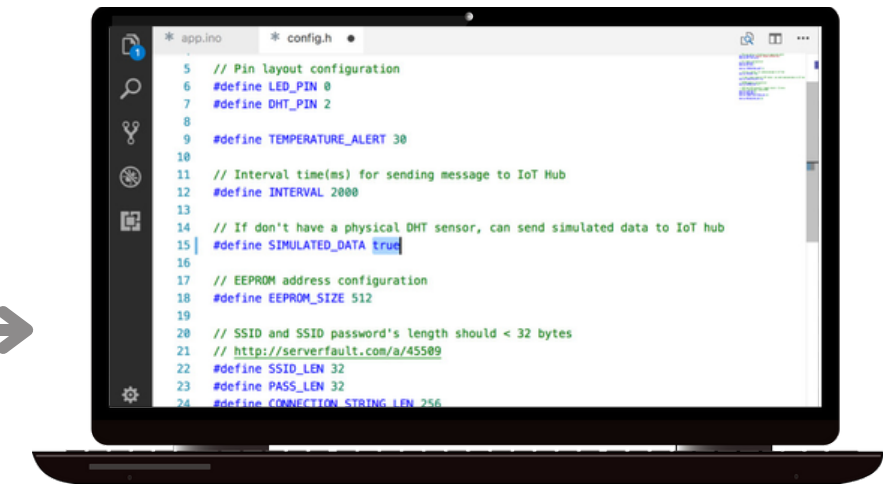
1

app.ino

config.h

5 // Pin layout configuration
6 #define LED_PIN 0
7 #define DHT_PIN 2
8
9 #define TEMPERATURE_ALERT 30
10
11 // Interval time(ms) for sending message to IoT Hub
12 #define INTERVAL 2000
13
14 // If don't have a physical DHT sensor, can send simulated data to IoT hub
15 #define SIMULATED_DATA true
16
17 // EEPROM address configuration
18 #define EEPROM_SIZE 512
19
20 // SSID and SSID password's length should < 32 bytes
21 // http://serverfault.com/a/45509
22 #define SSID_LEN 32
23 #define PASS_LEN 32
24 #define CONNECTION_STRING_LEN 256